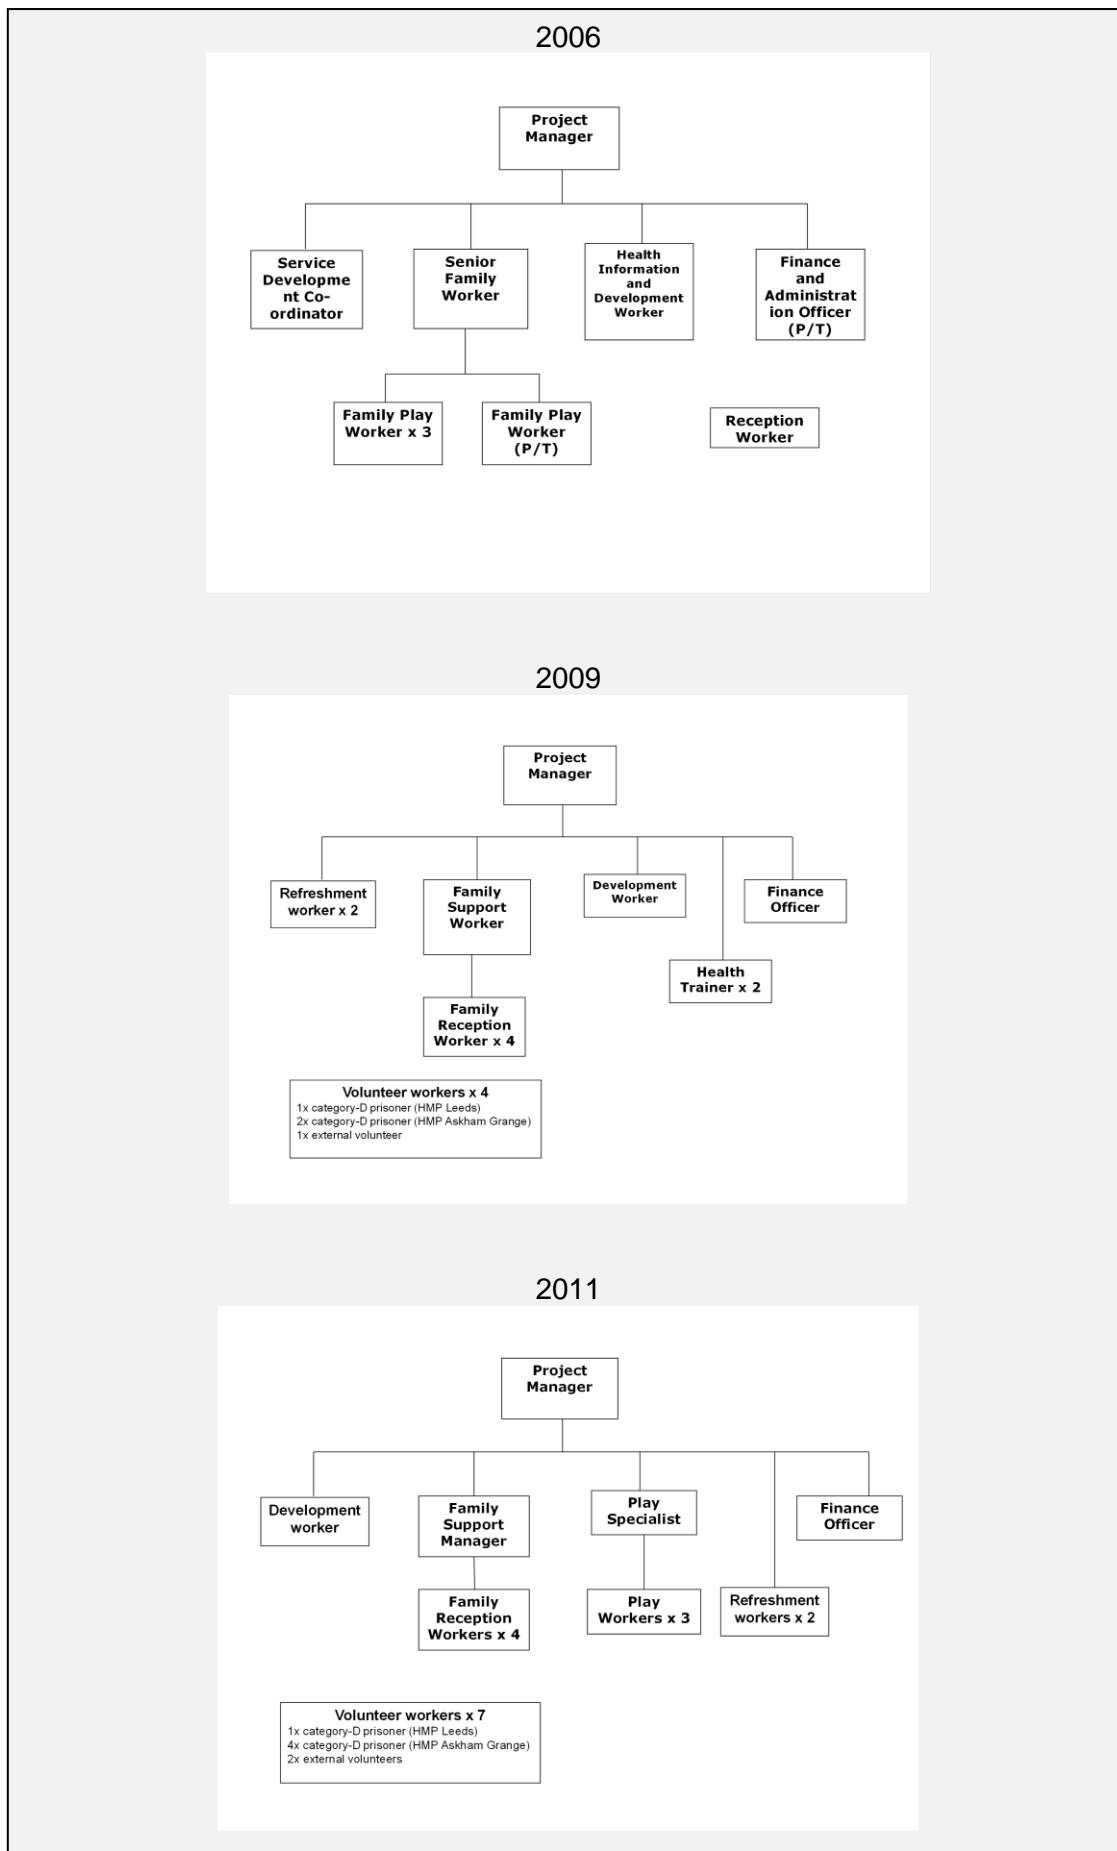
2006

Project Manager

Service Development Co-ordinator

Senior Family Worker

Health Information and Development Worker

Finance and Administration Officer (P/T)

Family Play Worker x 3

Family Play Worker (P/T)

Reception Worker

2009

Project Manager

Refreshment worker x 2

Family Support Worker

Development Worker

Finance Officer

Health Trainer x 2

Family Reception Worker x 4

Volunteer workers x 4
1x category-D prisoner (HMP Leeds)
2x category-D prisoner (HMP Askham Grange)
1x external volunteer

2011

Project Manager

Development worker

Family Support Manager

Play Specialist

Finance Officer

Family Reception Workers x 4

Play Workers x 3

Refreshment workers x 2

Volunteer workers x 7
1x category-D prisoner (HMP Leeds)
4x category-D prisoner (HMP Askham Grange)
2x external volunteers